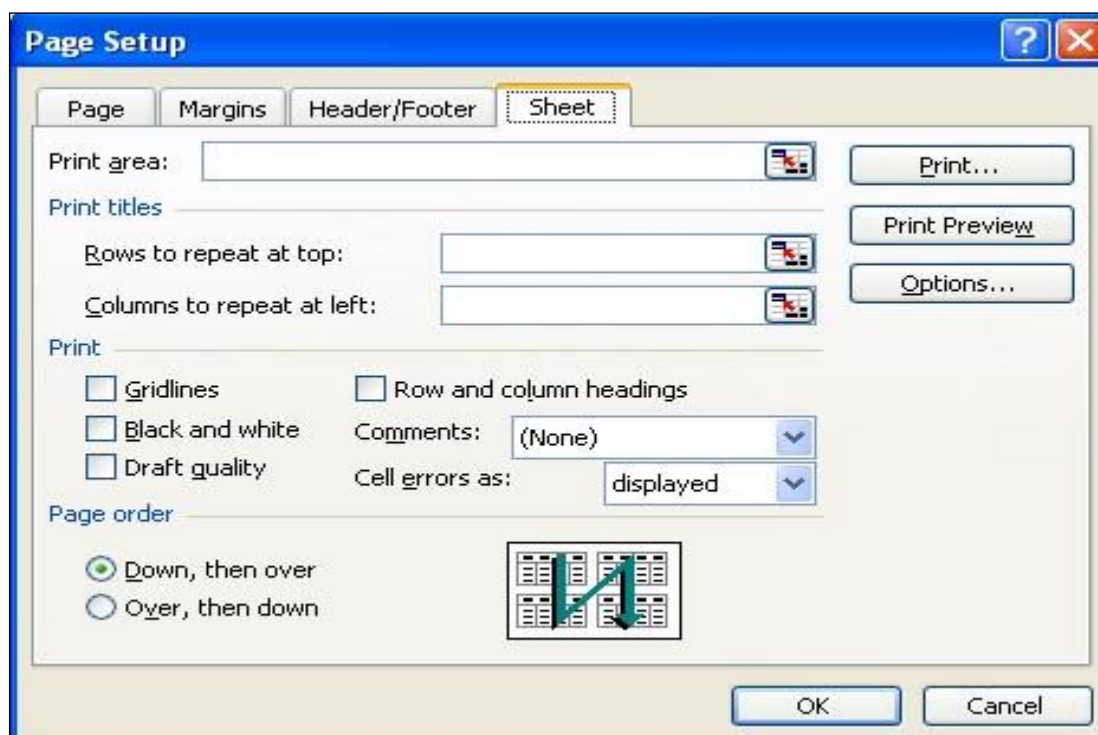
Page Setup

Page
Margins
Header/Footer
Sheet

Print area:

Print...
Print Preview
Options...

Print titles

Rows to repeat at top:
Columns to repeat at left:

Print

Gridlines
Black and white
Draft quality
Row and column headings
Comments: (None)
Cell errors as: displayed

Page order

Down, then over
Over, then down

OK
Cancel